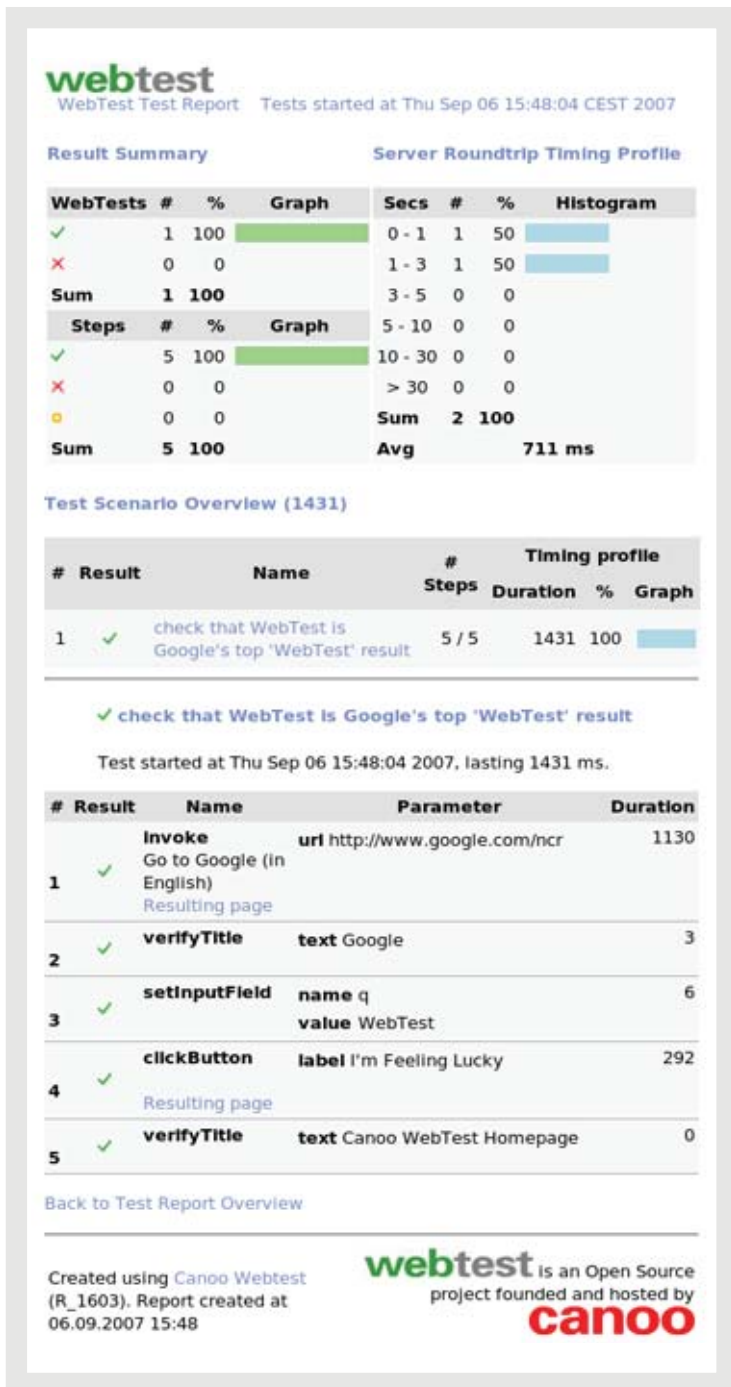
webtest
WebTest Test Report Tests started at Thu Sep 06 15:48:04 CEST 2007

Result Summary

| WebTests | # | % | Graph |
|---|---|---|---|
| ✓ | 1 | 100 | |
| × | 0 | 0 | |
| Sum | 1 | 100 | |
| Steps | # | % | Graph |
| ✓ | 5 | 100 | |
| × | 0 | 0 | |
| ○ | 0 | 0 | |
| Sum | 5 | 100 | |

Server Roundtrip Timing Profile

| Secs | # | % | Histogram |
|---|---|---|---|
| 0 - 1 | 1 | 50 | |
| 1 - 3 | 1 | 50 | |
| 3 - 5 | 0 | 0 | |
| 5 - 10 | 0 | 0 | |
| 10 - 30 | 0 | 0 | |
| > 30 | 0 | 0 | |
| Sum | 2 | 100 | |
| Avg | | 711 ms | |

Test Scenario Overview (1431)

| # | Result | Name | # Steps | Timing profile Duration | % | Graph |
|---|---|---|---|---|---|---|
| 1 | ✓ | check that WebTest is Google's top 'WebTest' result | 5 / 5 | 1431 | 100 | |

✓ check that WebTest is Google's top 'WebTest' result

Test started at Thu Sep 06 15:48:04 2007, lasting 1431 ms.

| # | Result | Name | Parameter | Duration |
|---|---|---|---|---|
| 1 | ✓ | invoke Go to Google (in English) Resulting page | url http://www.google.com/ncr | 1130 |
| 2 | ✓ | verifyTitle | text Google | 3 |
| 3 | ✓ | setInputField | name q value WebTest | 6 |
| 4 | ✓ | clickButton Resulting page | label I'm Feeling Lucky | 292 |
| 5 | ✓ | verifyTitle | text Canoo WebTest Homepage | 0 |

Back to Test Report Overview

Created using Canoo Webtest (R_1603). Report created at 06.09.2007 15:48

webtest is an Open Source project founded and hosted by canoo